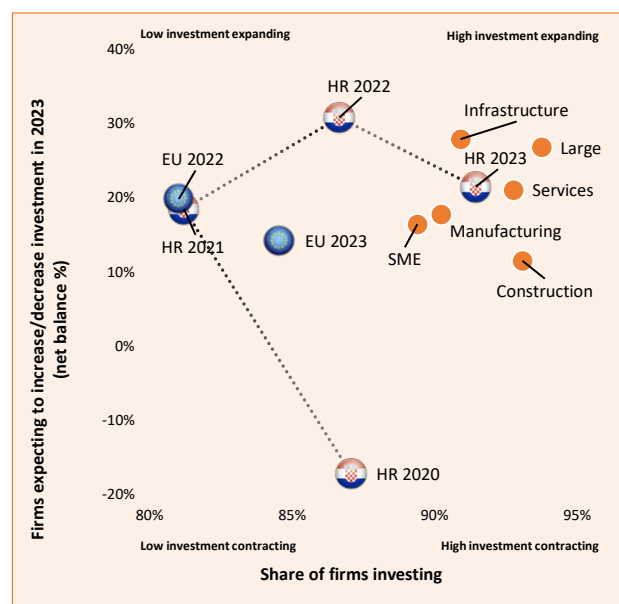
Low investment expanding

High investment expanding

40%

30%

20%

10%

0%

-10%

-20%

80%

85%

90%

95%

HR 2022

Infrastructure

Large

EU 2022

HR 2023

Services

HR 2021

EU 2023

Manufacturing

SME

Construction

HR 2020

Firms expecting to increase/decrease investment in 2023 (net balance %)

Low investment contracting

High investment contracting

Share of firms investing